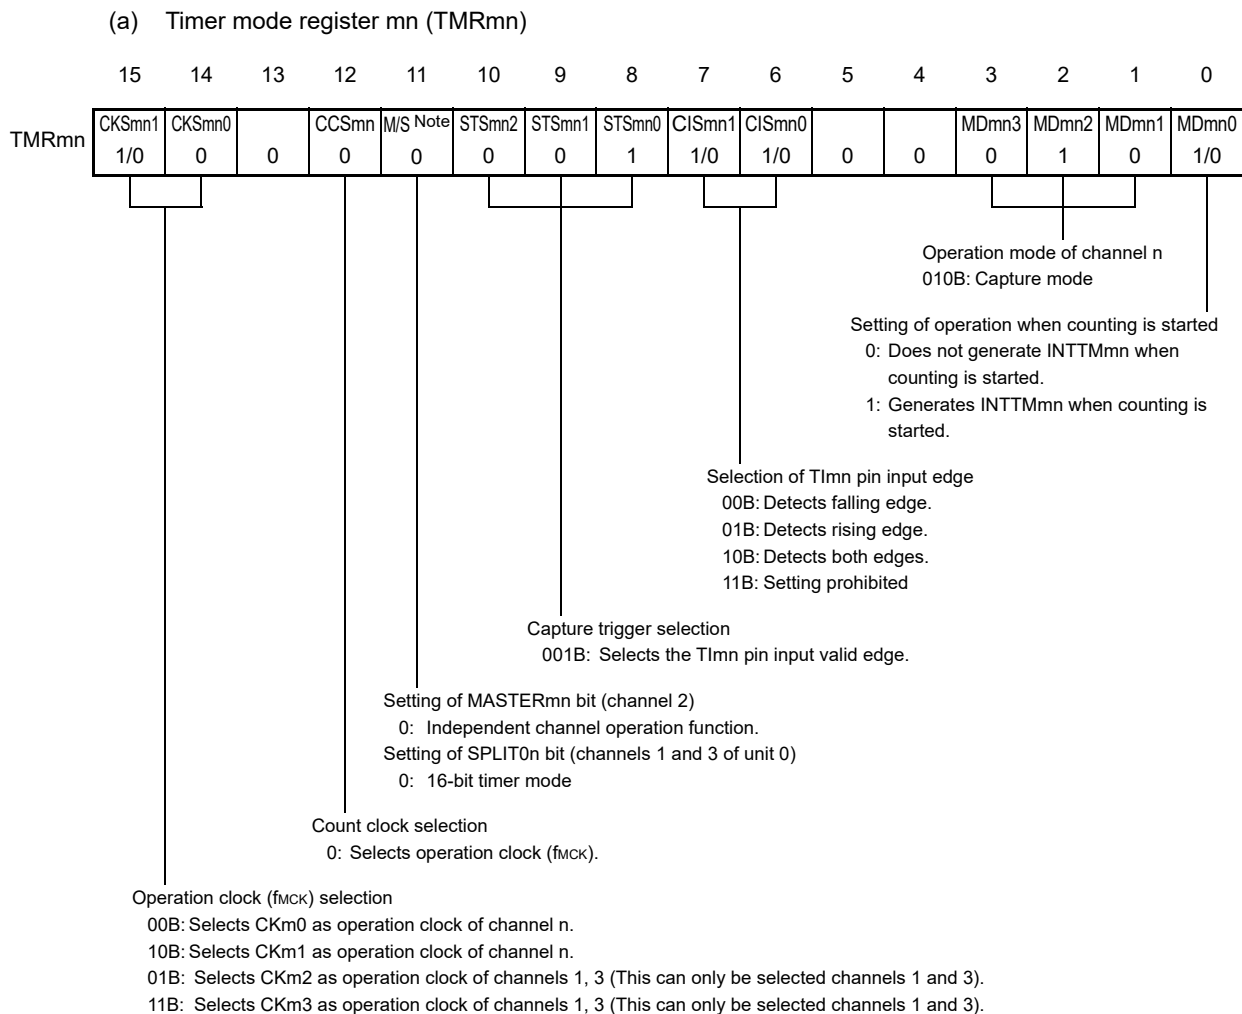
(a) Timer mode register mn (TMRmn)

| | 15 | 14 | 13 | 12 | 11 | 10 | 9 | 8 | 7 | 6 | 5 | 4 | 3 | 2 | 1 | 0 |
|---|---|---|---|---|---|---|---|---|---|---|---|---|---|---|---|---|
| TMRmn | CKSmn1 1/0 | CKSmn0 0 | 0 | CCSmn 0 | M/S Note 0 | STSmn2 0 | STSmn1 0 | STSmn0 1 | CISmn1 1/0 | CISmn0 1/0 | 0 | 0 | MDmn3 0 | MDmn2 1 | MDmn1 0 | MDmn0 1/0 |

Operation mode of channel n
010B: Capture mode

Setting of operation when counting is started
0: Does not generate INTTMmn when counting is started.
1: Generates INTTMmn when counting is started.

Selection of TImn pin input edge
00B: Detects falling edge.
01B: Detects rising edge.
10B: Detects both edges.
11B: Setting prohibited

Capture trigger selection
001B: Selects the TImn pin input valid edge.

Setting of MASTERmn bit (channel 2)
0: Independent channel operation function.
Setting of SPLIT0n bit (channels 1 and 3 of unit 0)
0: 16-bit timer mode

Count clock selection
0: Selects operation clock ($f_{MCK}$).

Operation clock ($f_{MCK}$) selection
00B: Selects CKm0 as operation clock of channel n.
10B: Selects CKm1 as operation clock of channel n.
01B: Selects CKm2 as operation clock of channels 1, 3 (This can only be selected channels 1 and 3).
11B: Selects CKm3 as operation clock of channels 1, 3 (This can only be selected channels 1 and 3).